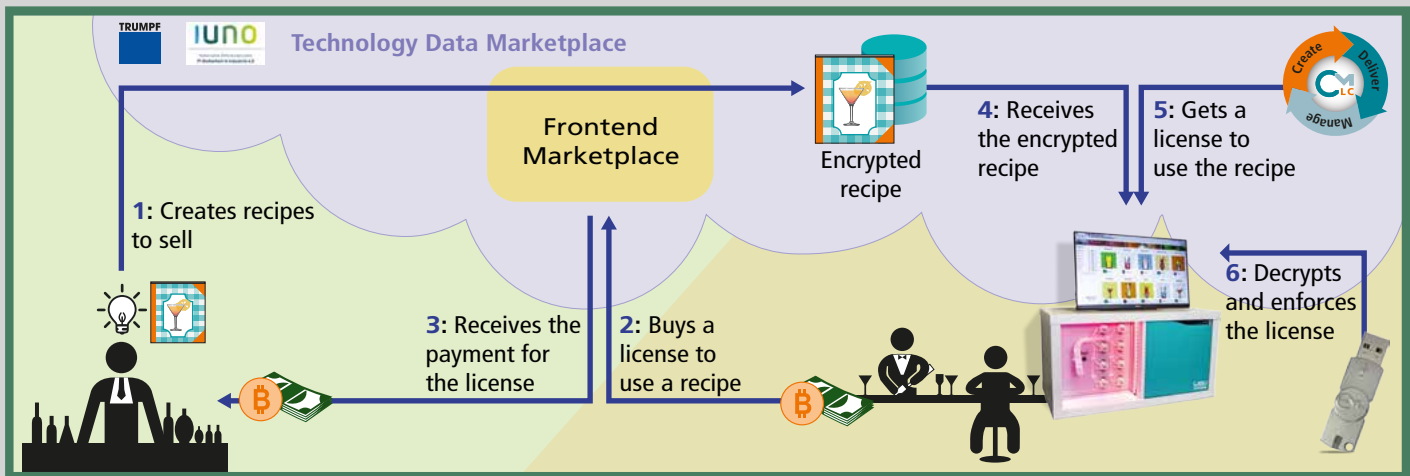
TRUMPF IUNO

Technology Data Marketplace

Frontend Marketplace

Encrypted recipe

4: Receives the encrypted recipe

5: Gets a license to use the recipe

Create Deliver Manage

CM LC

1: Creates recipes to sell

6: Decrypts and enforces the license

3: Receives the payment for the license

2: Buys a license to use a recipe